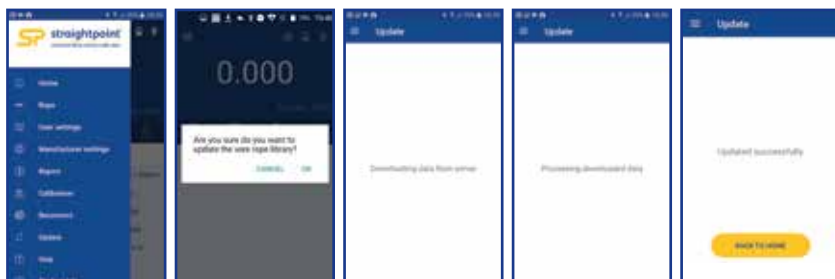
straightpoint

Home
Rope
User settings
Manufacturer settings
Report
Calibration
Document
Update
Help

0.000

Are you sure do you want to update the wire rope library?

CANCEL OK

Update

Downloading data from server

Update

Processing downloaded data

Update

Updated successfully

BACK TO HOME